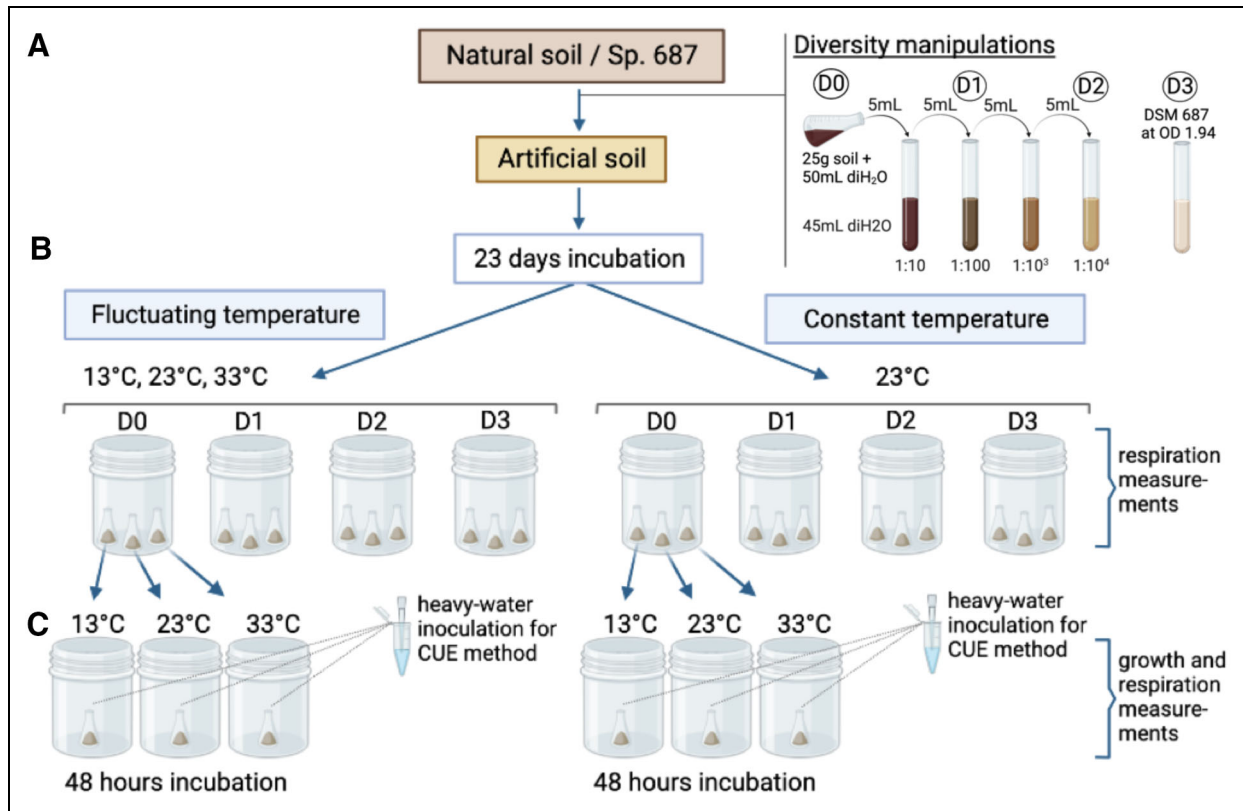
A

Natural soil / Sp. 687

Artificial soil

Diversity manipulations

D0 D1 D2 D3

5mL 5mL 5mL 5mL

25g soil + 50mL diH$_2$O

45mL diH2O

1:10 1:100 1:10$^3$ 1:10$^4$

DSM 687 at OD 1.94

B

23 days incubation

Fluctuating temperature

Constant temperature

13°C, 23°C, 33°C

23°C

D0 D1 D2 D3

D0 D1 D2 D3

respiration measurements

C

13°C 23°C 33°C

heavy-water inoculation for CUE method

13°C 23°C 33°C

heavy-water inoculation for CUE method

growth and respiration measurements

48 hours incubation

48 hours incubation